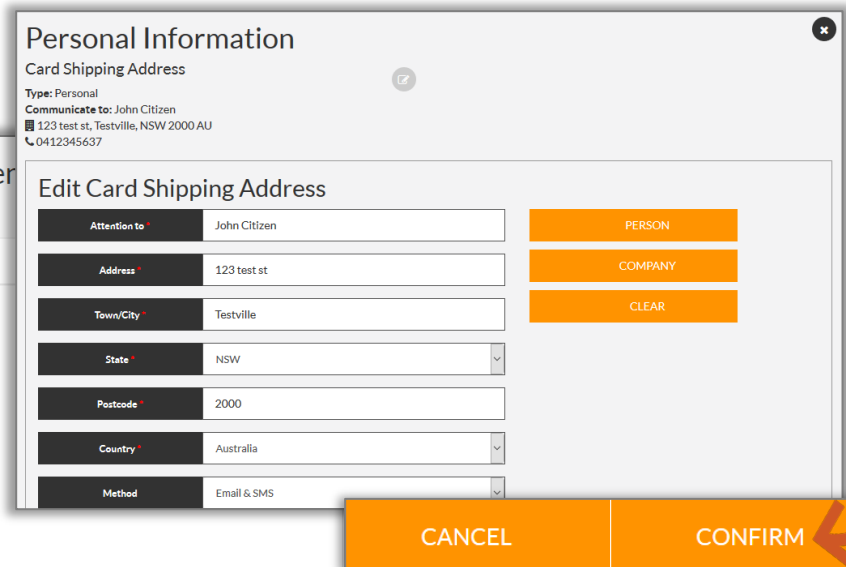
Personal Information

Card Shipping Address

Type: Personal
Communicate to: John Citizen
123 test st, Testville, NSW 2000 AU
0412345637

Edit Card Shipping Address

| | |
|---|---|
| Attention to * | John Citizen |
| Address * | 123 test st |
| Town/City * | Testville |
| State * | NSW |
| Postcode * | 2000 |
| Country * | Australia |
| Method | Email & SMS |

PERSON
COMPANY
CLEAR

CANCEL
CONFIRM